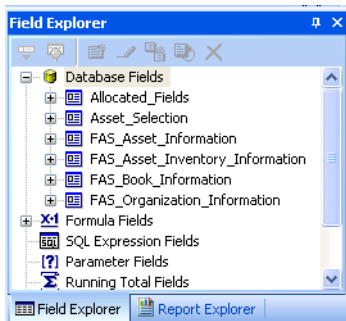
Field Explorer

Database Fields
Allocated_Fields
Asset_Selection
FAS_Asset_Information
FAS_Asset_Inventory_Information
FAS_Book_Information
FAS_Organization_Information
Formula Fields
SQL Expression Fields
Parameter Fields
Running Total Fields

Field Explorer
Report Explorer